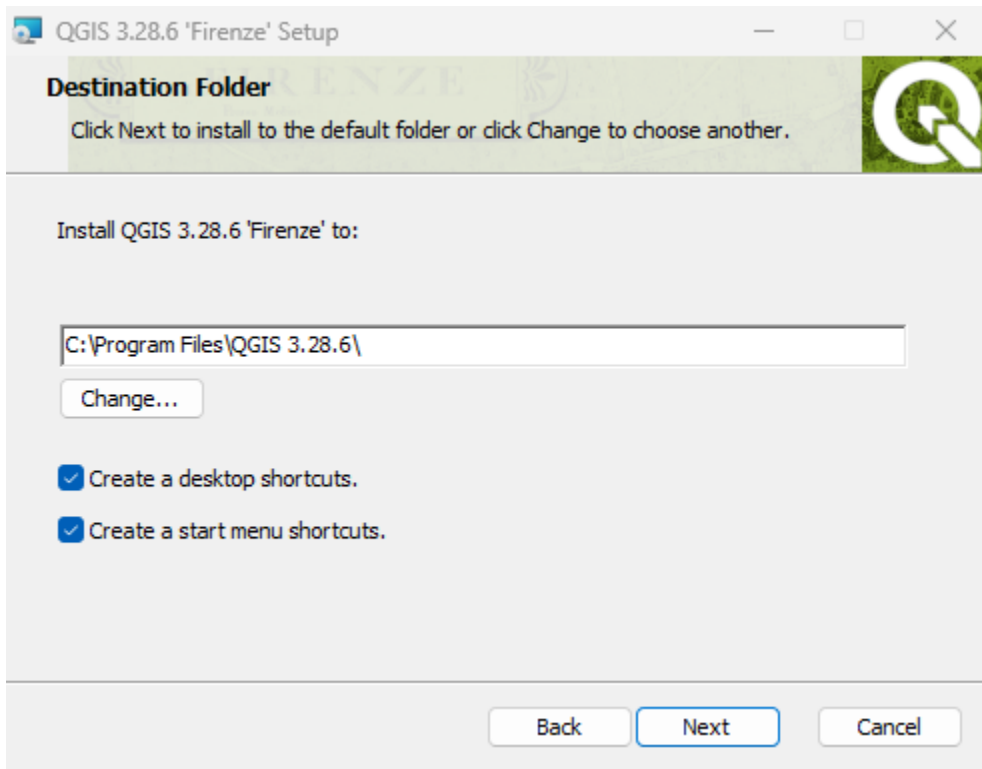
QGIS 3.28.6 'Firenze' Setup

Destination Folder

Click Next to install to the default folder or click Change to choose another.

Install QGIS 3.28.6 'Firenze' to:

C:\Program Files\QGIS 3.28.6\

Change...

Create a desktop shortcuts.

Create a start menu shortcuts.

Back
Next
Cancel